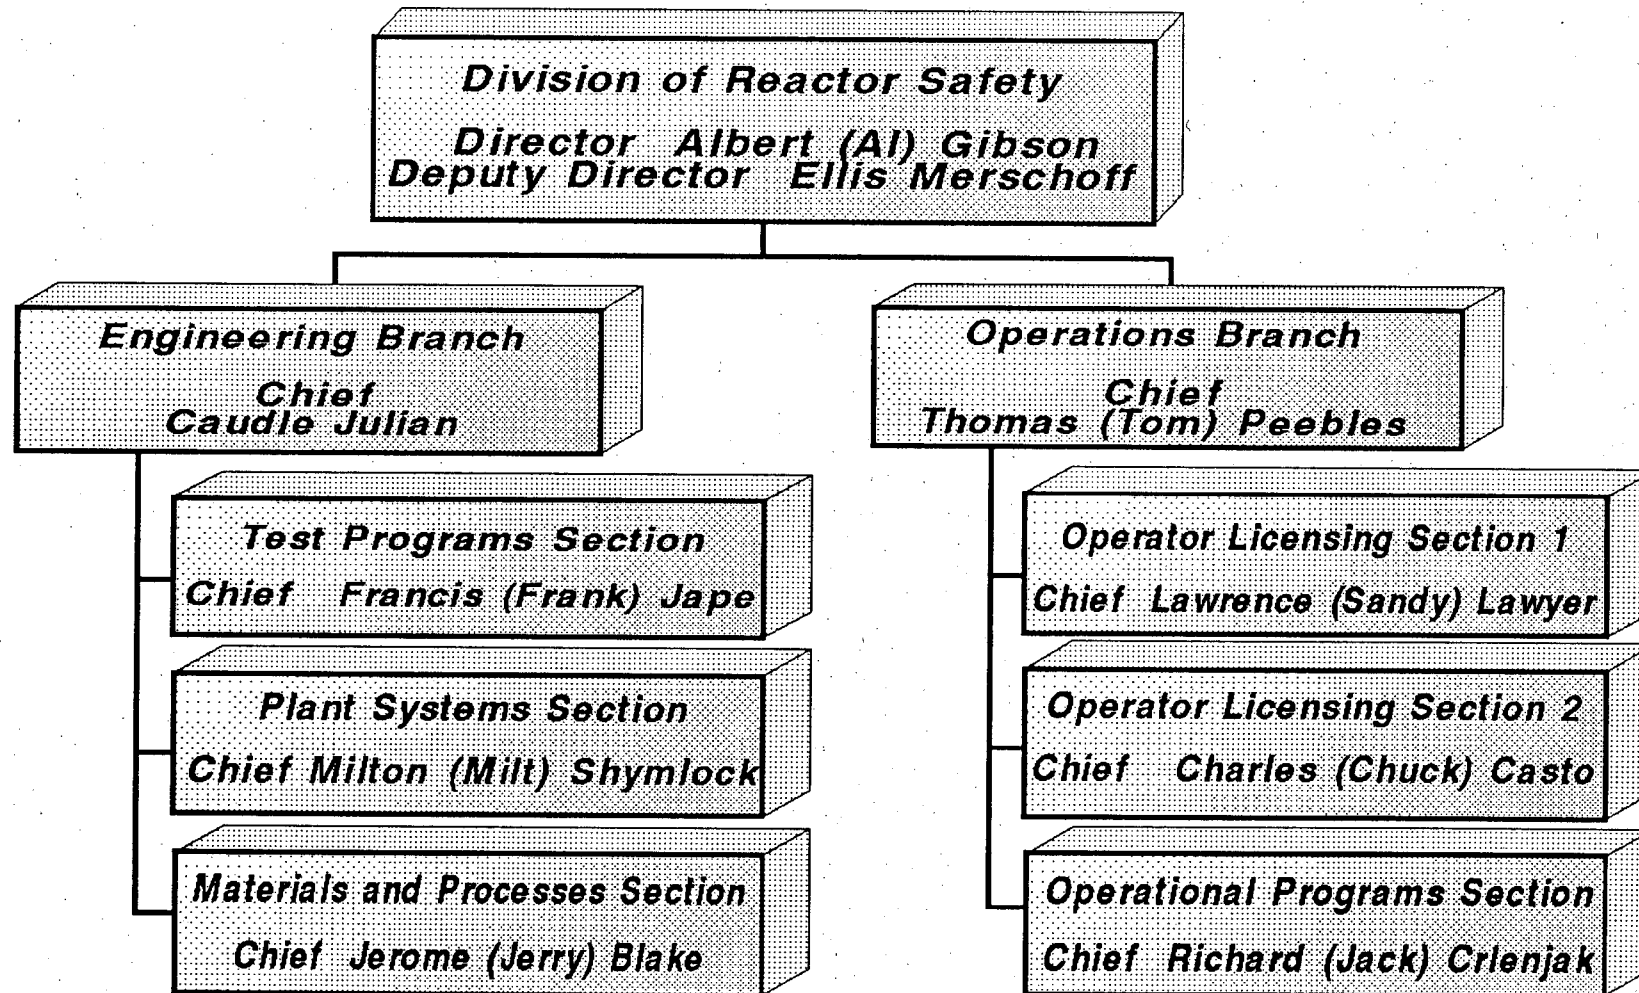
Division of Reactor Safety
Director Albert (Al) Gibson
Deputy Director Ellis Merschoff

Engineering Branch
Chief
Caudle Julian

Test Programs Section
Chief Francis (Frank) Jape

Plant Systems Section
Chief Milton (Milt) Shymlock

Materials and Processes Section
Chief Jerome (Jerry) Blake

Operations Branch
Chief
Thomas (Tom) Peebles

Operator Licensing Section 1
Chief Lawrence (Sandy) Lawyer

Operator Licensing Section 2
Chief Charles (Chuck) Casto

Operational Programs Section
Chief Richard (Jack) Crlenjak